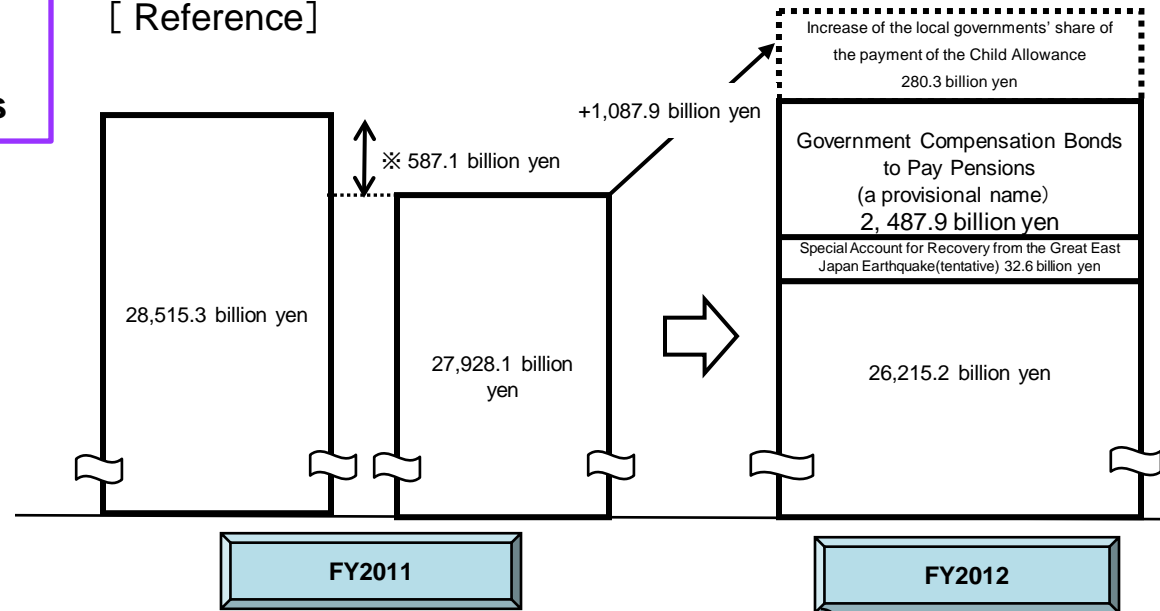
s

[ Reference]

Increase of the local governments' share of the payment of the Child Allowance 280.3 billion yen

+1,087.9 billion yen

※ 587.1 billion yen

Government Compensation Bonds to Pay Pensions (a provisional name) 2, 487.9 billion yen

Special Account for Recovery from the Great East Japan Earthquake(tentative) 32.6 billion yen

28,515.3 billion yen

27,928.1 billion yen

26,215.2 billion yen

FY2011

FY2012